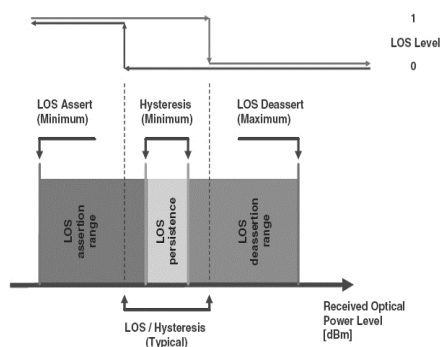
1

LOS Level

0

LOS Assert (Minimum)

Hysteresis (Minimum)

LOS Deassert (Maximum)

LOS assertion range

LOS persistence

LOS deassertion range

Received Optical Power Level [dBm]

LOS / Hysteresis (Typical)